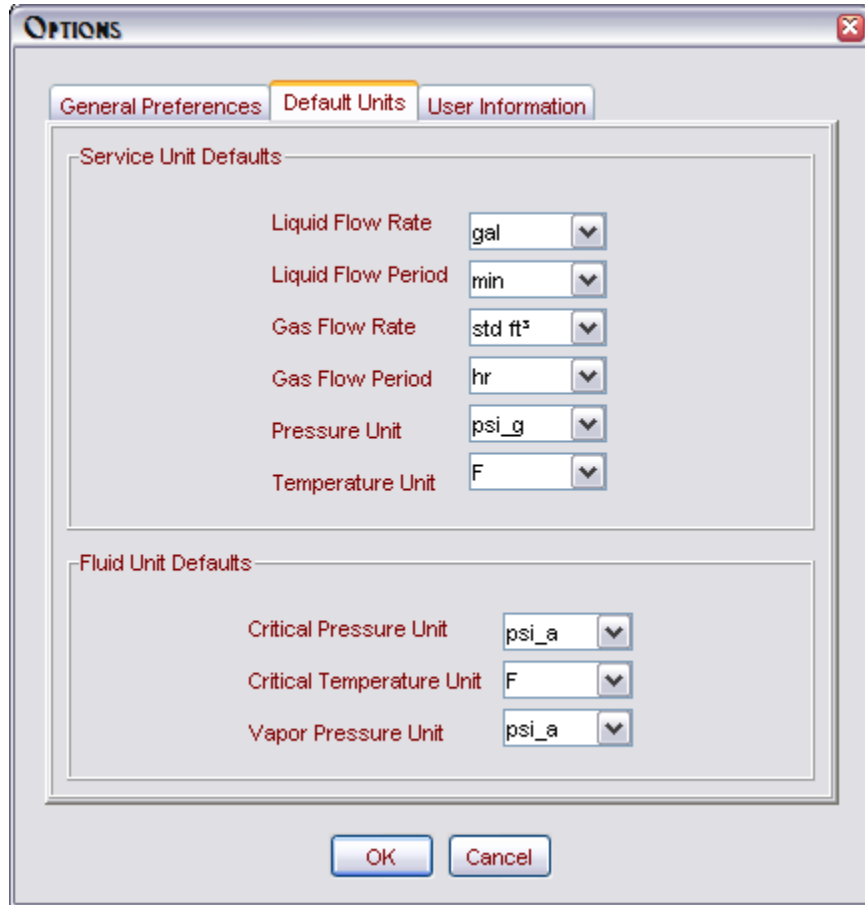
Options

General Preferences | Default Units | User Information

Service Unit Defaults

Liquid Flow Rate gal
Liquid Flow Period min
Gas Flow Rate std ft³
Gas Flow Period hr
Pressure Unit psi_g
Temperature Unit F

Fluid Unit Defaults

Critical Pressure Unit psi_a
Critical Temperature Unit F
Vapor Pressure Unit psi_a

OK Cancel